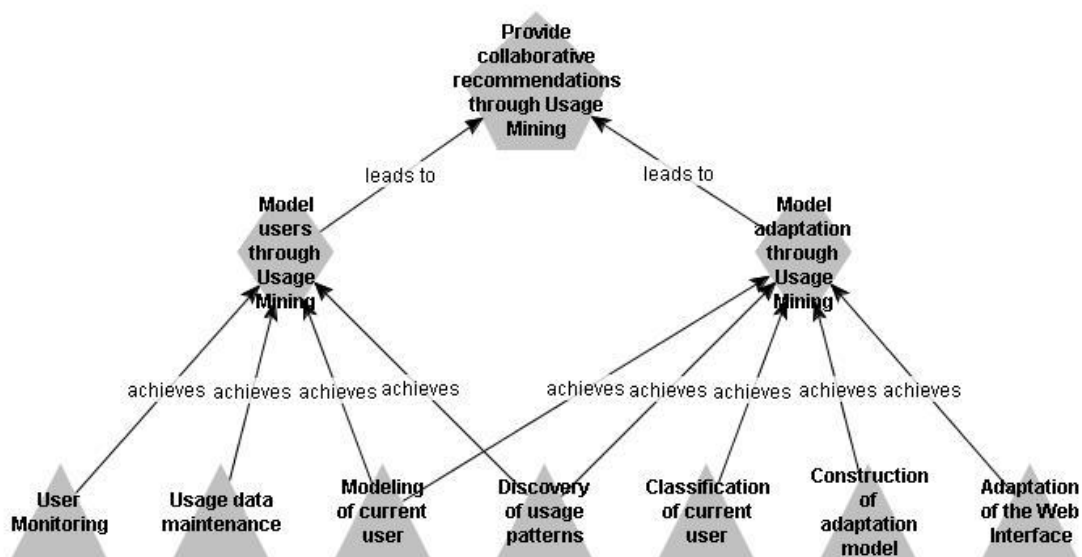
Provide collaborative recommendations through Usage Mining

leads to

leads to

Model users through Usage Mining

Model adaptation through Usage Mining

achieves achieves achieves achieves

achieves achieves achieves achieves achieves

User Monitoring

Usage data maintenance

Modeling of current user

Discovery of usage patterns

Classification of current user

Construction of adaptation model

Adaptation of the Web Interface